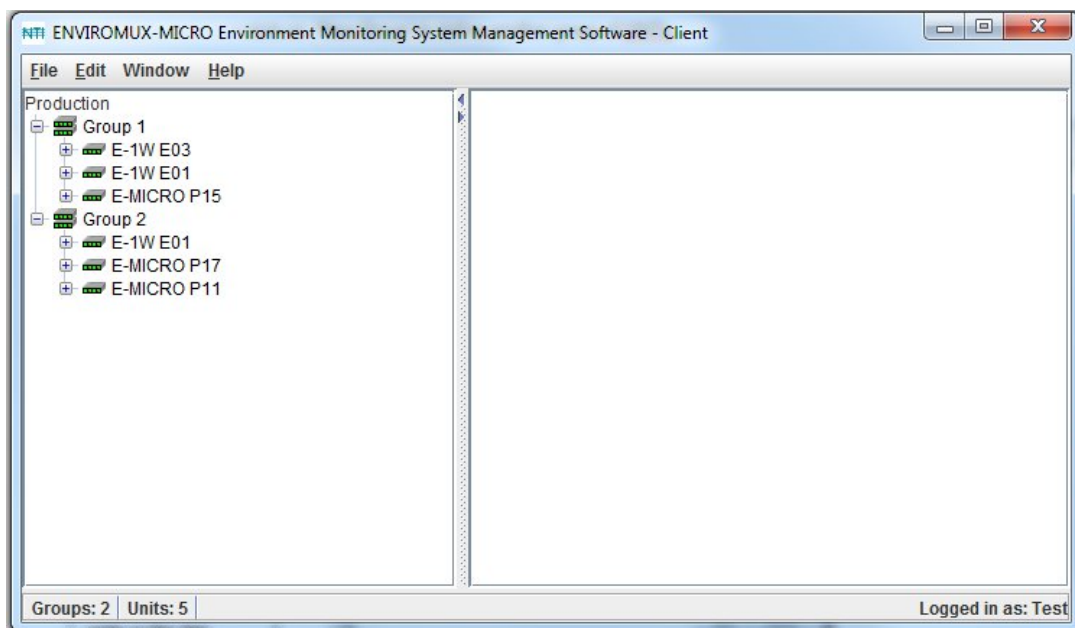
NTI ENVIROMUX-MICRO Environment Monitoring System Management Software - Client

File Edit Window Help

Production
Group 1
E-1W E03
E-1W E01
E-MICRO P15
Group 2
E-1W E01
E-MICRO P17
E-MICRO P11

Groups: 2 | Units: 5

Logged in as: Test